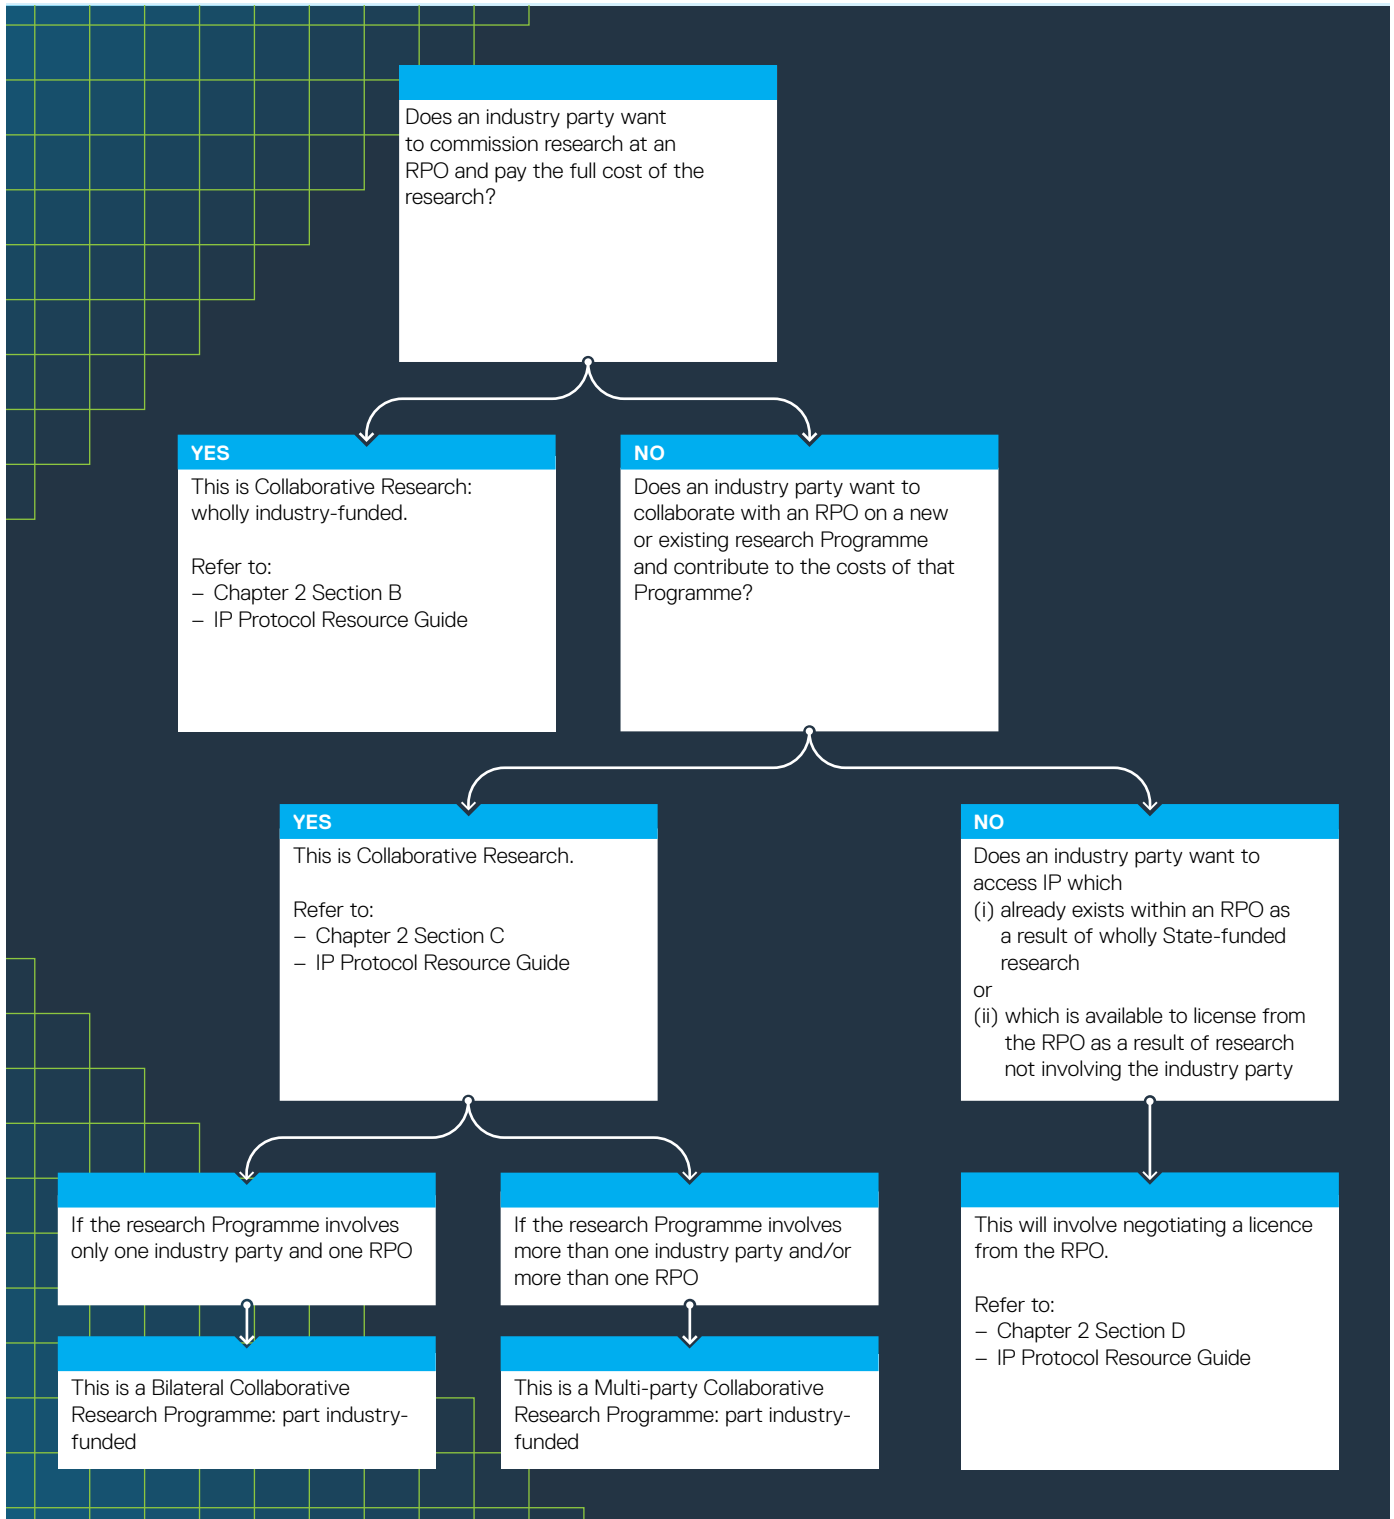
Does an industry party want to commission research at an RPO and pay the full cost of the research?

YES

This is Collaborative Research: wholly industry-funded.

Refer to:
– Chapter 2 Section B
– IP Protocol Resource Guide

NO

Does an industry party want to collaborate with an RPO on a new or existing research Programme and contribute to the costs of that Programme?

YES

This is Collaborative Research.

Refer to:
– Chapter 2 Section C
– IP Protocol Resource Guide

NO

Does an industry party want to access IP which
(i) already exists within an RPO as a result of wholly State-funded research
or
(ii) which is available to license from the RPO as a result of research not involving the industry party

If the research Programme involves only one industry party and one RPO

This is a Bilateral Collaborative Research Programme: part industry-funded

If the research Programme involves more than one industry party and/or more than one RPO

This is a Multi-party Collaborative Research Programme: part industry-funded

This will involve negotiating a licence from the RPO.

Refer to:
– Chapter 2 Section D
– IP Protocol Resource Guide